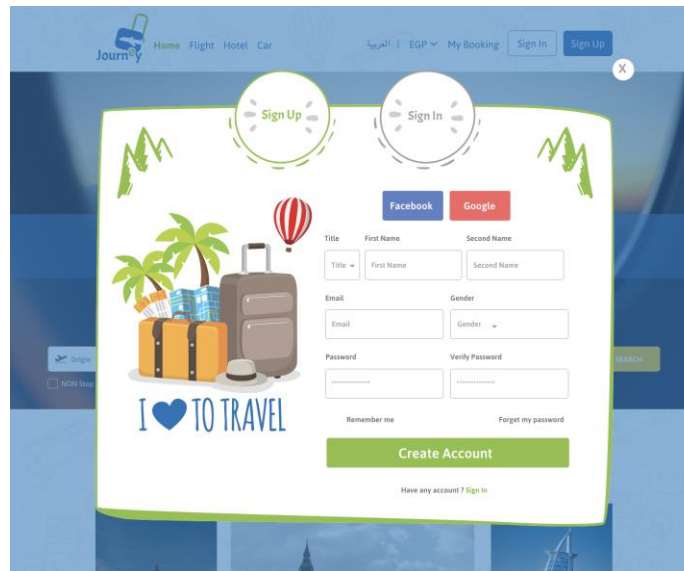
Journey Home Flight Hotel Car

العربية | EGP My Booking Sign In Sign Up

X

Sign Up

Sign In

Origin

NON Stop

SEARCH

I ❤ TO TRAVEL

Facebook Google

Title First Name Second Name

Title First Name Second Name

Email Gender

Email Gender

Password Verify Password

.............. ..............

Remember me Forget my password

Create Account

Have any account ? Sign In